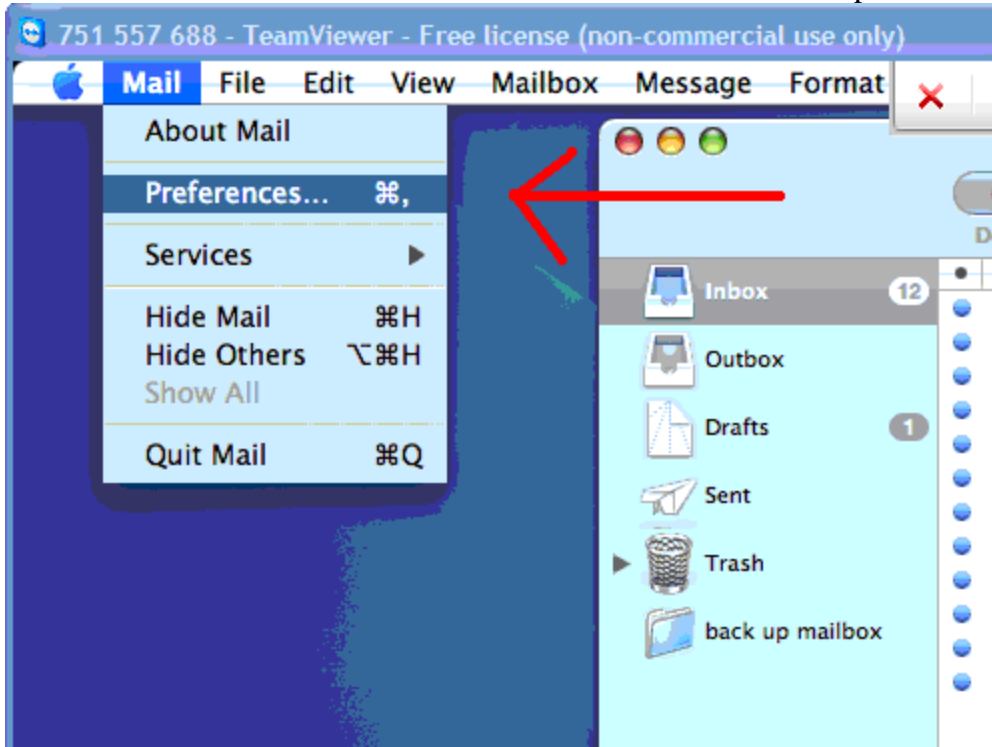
751 557 688 - TeamViewer - Free license (non-commercial use only)

Mail File Edit View Mailbox Message Format

About Mail

Preferences... ⌘,

Services

Hide Mail ⌘H
Hide Others ⌥⌘H
Show All

Quit Mail ⌘Q

Inbox 12
Outbox
Drafts 1
Sent
Trash
back up mailbox